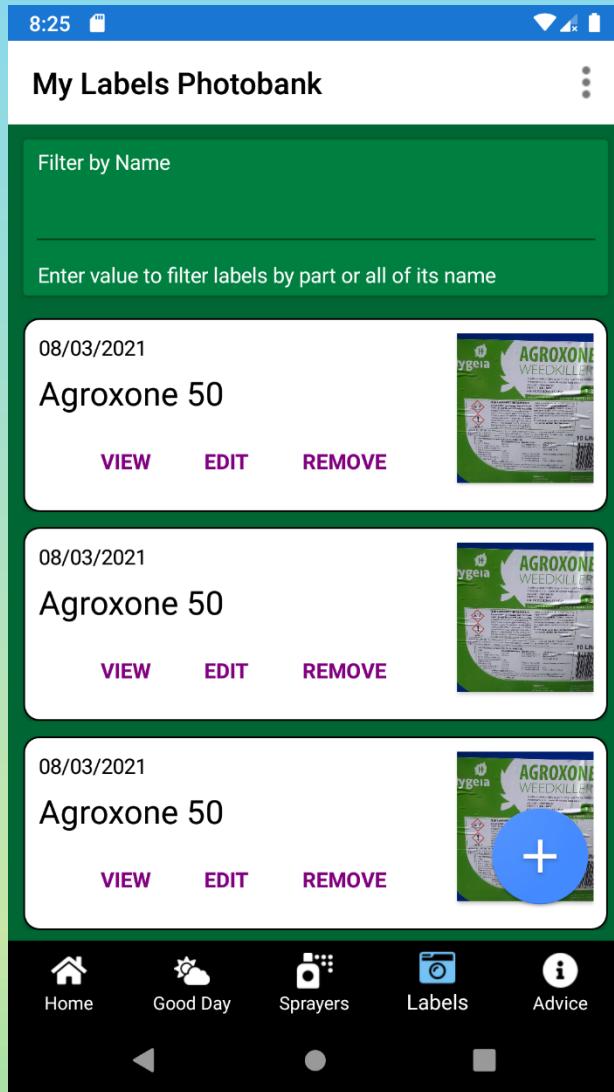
8:25

My Labels Photobank

Filter by Name

Enter value to filter labels by part or all of its name

08/03/2021

Agroxone 50

VIEW EDIT REMOVE

ygeia AGROXONE WEEDKILLER

08/03/2021

Agroxone 50

VIEW EDIT REMOVE

ygeia AGROXONE WEEDKILLER

08/03/2021

Agroxone 50

VIEW EDIT REMOVE

ygeia AGROXONE WEEDKILLER

+

Home Good Day Sprayers Labels Advice